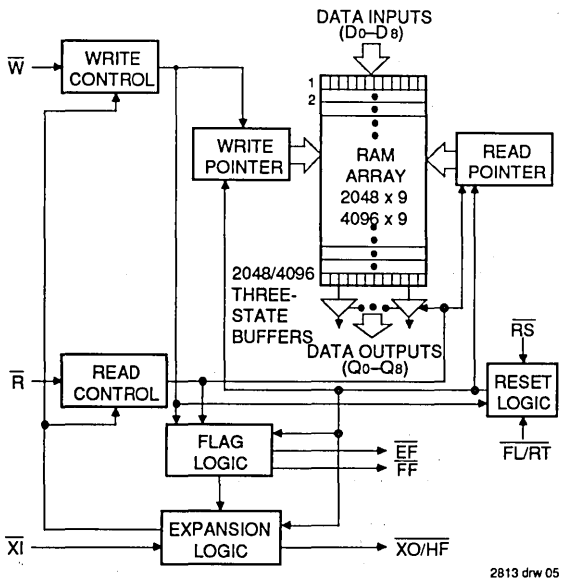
DATA INPUTS ($D_0$–$D_8$)

$\overline{W}$

WRITE CONTROL

1

2

WRITE POINTER

RAM ARRAY 2048 x 9 4096 x 9

READ POINTER

2048/4096 THREE-STATE BUFFERS

DATA OUTPUTS ($Q_0$–$Q_8$)

$\overline{RS}$

$\overline{R}$

READ CONTROL

RESET LOGIC

FLAG LOGIC

$\overline{EF}$

$\overline{FF}$

$\overline{FL}/\overline{RT}$

$\overline{XI}$

EXPANSION LOGIC

$\overline{XO}/\overline{HF}$

2813 drw 05